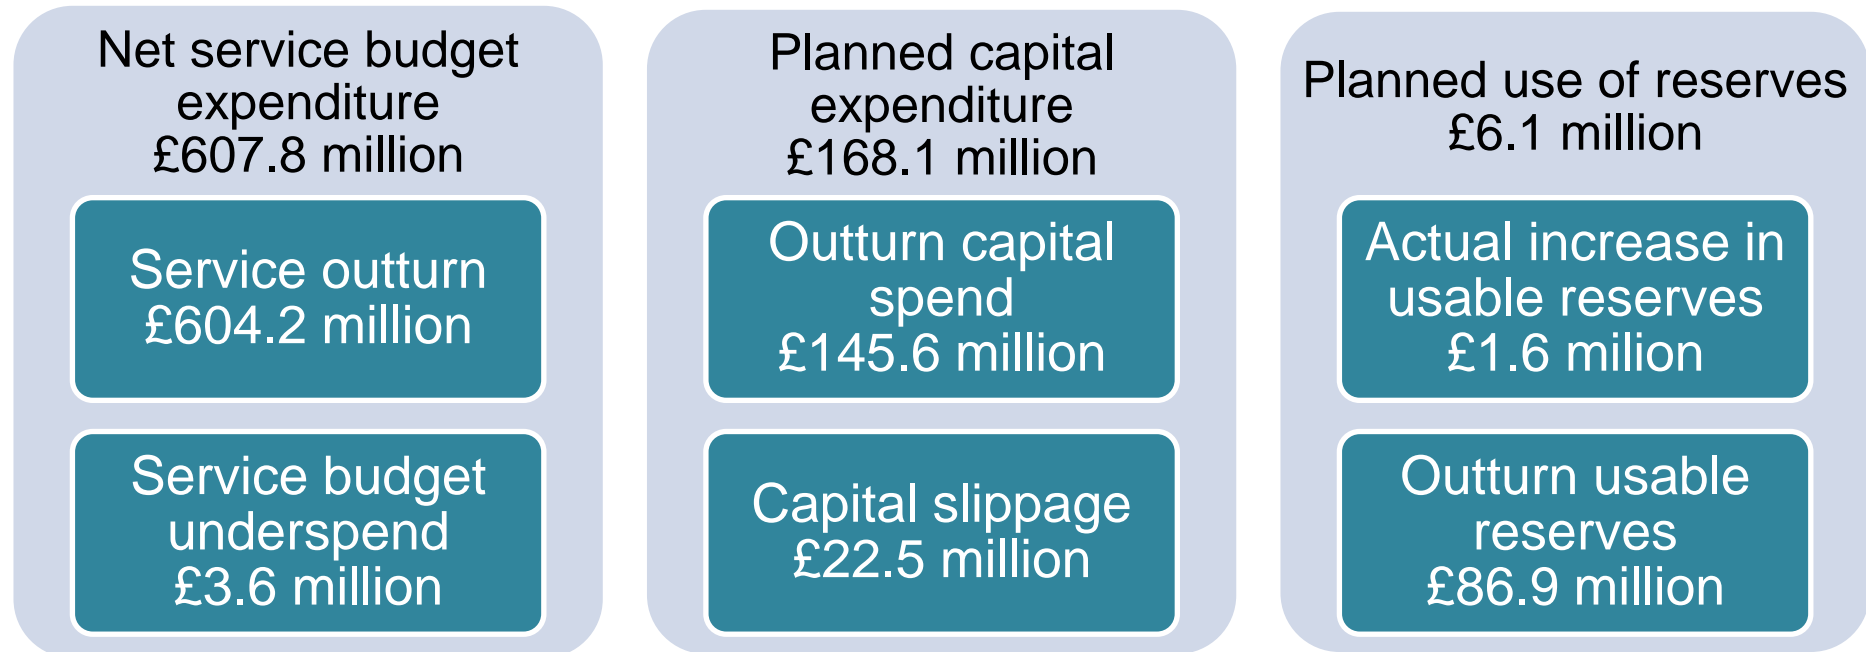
Net service budget expenditure £607.8 million

Service outturn £604.2 million

Service budget underspend £3.6 million

Planned capital expenditure £168.1 million

Outturn capital spend £145.6 million

Capital slippage £22.5 million

Planned use of reserves £6.1 million

Actual increase in usable reserves £1.6 milion

Outturn usable reserves £86.9 million